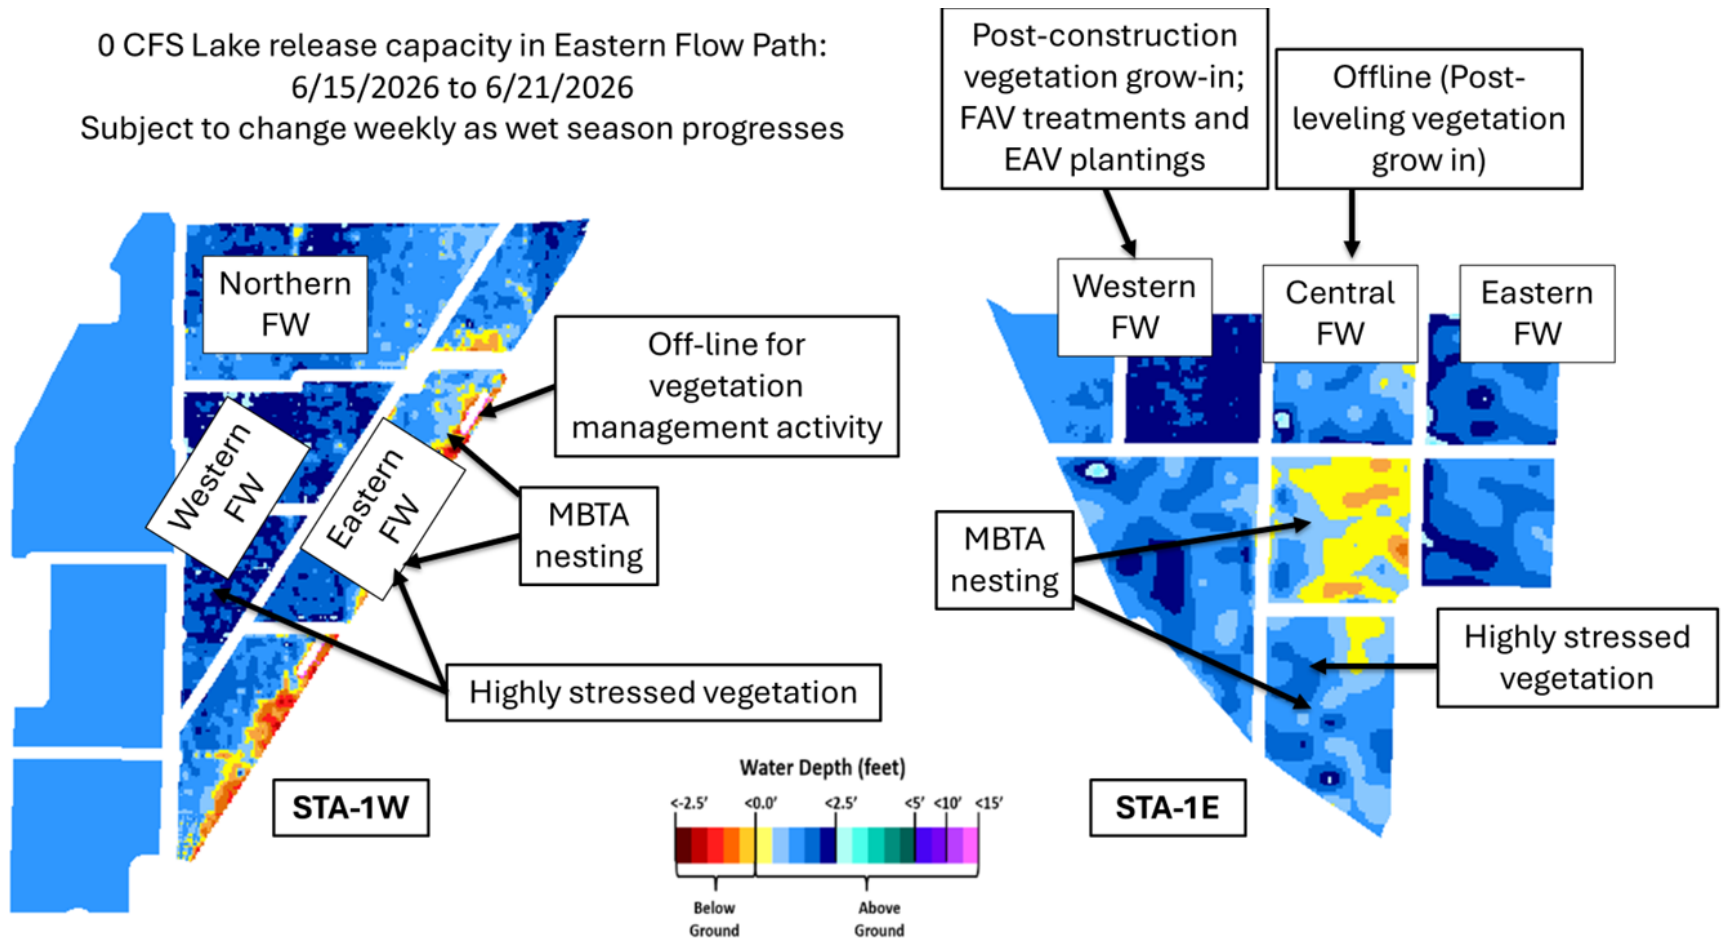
0 CFS Lake release capacity in Eastern Flow Path:
6/15/2026 to 6/21/2026
Subject to change weekly as wet season progresses

Northern FW

Western FW

Eastern FW

Off-line for vegetation management activity

MBTA nesting

Highly stressed vegetation

STA-1W

Water Depth (feet)

<-2.5' <0.0' <2.5' <5' <10' <15'

Below Ground

Above Ground

Post-construction vegetation grow-in; FAV treatments and EAV plantings

Offline (Post-leveling vegetation grow in)

Western FW

Central FW

Eastern FW

MBTA nesting

Highly stressed vegetation

STA-1E